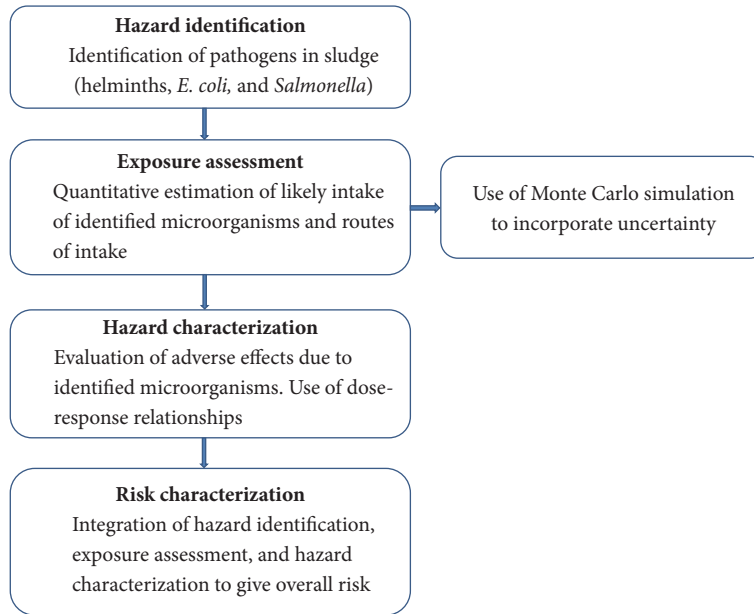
Hazard identification
Identification of pathogens in sludge (helminths, E. coli, and Salmonella)

Exposure assessment
Quantitative estimation of likely intake of identified microorganisms and routes of intake

Use of Monte Carlo simulation to incorporate uncertainty

Hazard characterization
Evaluation of adverse effects due to identified microorganisms. Use of dose-response relationships

Risk characterization
Integration of hazard identification, exposure assessment, and hazard characterization to give overall risk